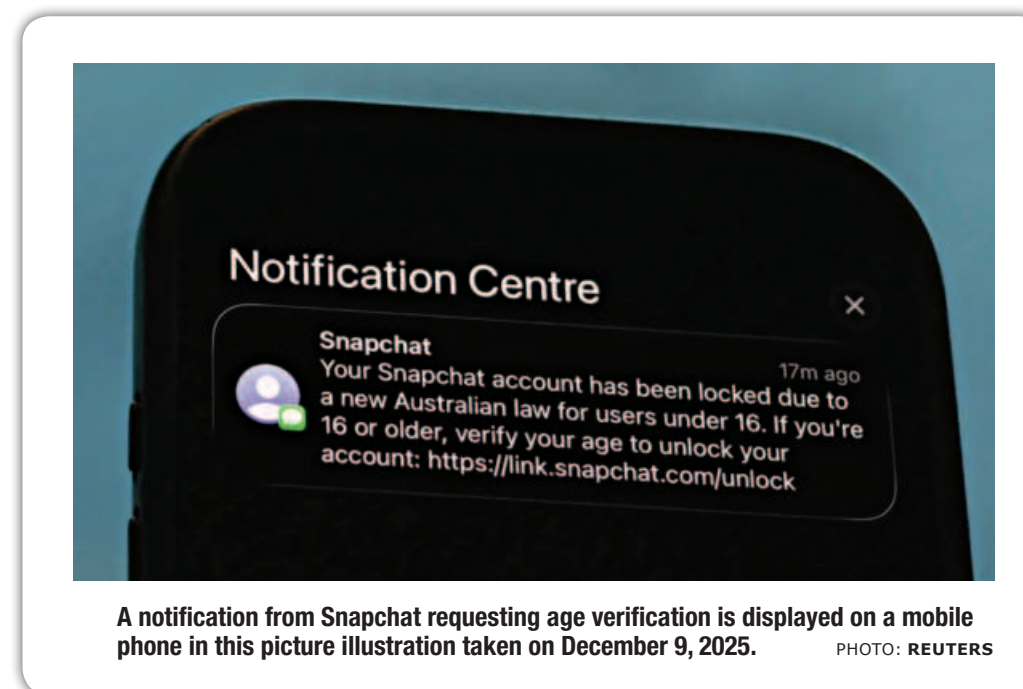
Notification Centre

×

Snapchat

17m ago

Your Snapchat account has been locked due to a new Australian law for users under 16. If you're 16 or older, verify your age to unlock your account: https://link.snapchat.com/unlock

A notification from Snapchat requesting age verification is displayed on a mobile phone in this picture illustration taken on December 9, 2025. PHOTO: REUTERS